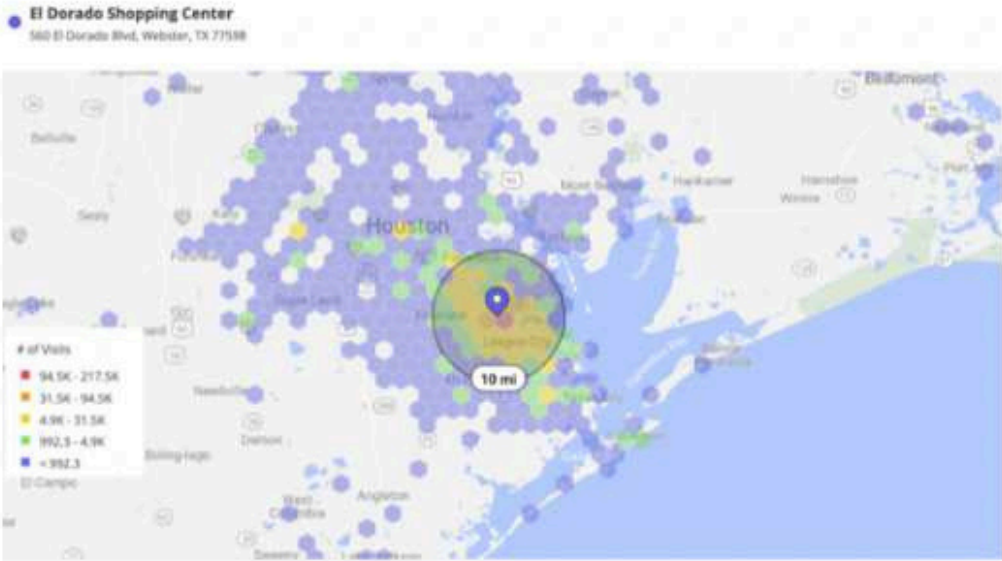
El Dorado Shopping Center
560 El Dorado Blvd, Webster, TX 77598

Beaumont
Bellville
Conroe
Humble
Mont Belvieu
Hankamer
Hamshire
Winnie
Port Arthur
Sealy
Katy
Houston
Fulshear
Sugar Land
Rosenberg
Needville
Damon
Boling-Iago
El Campo
Angleton
West Columbia
Sweeny
League City
10 mi

# of Visits
94.5K - 217.5K
31.5K - 94.5K
4.9K - 31.5K
992.3 - 4.9K
< 992.3